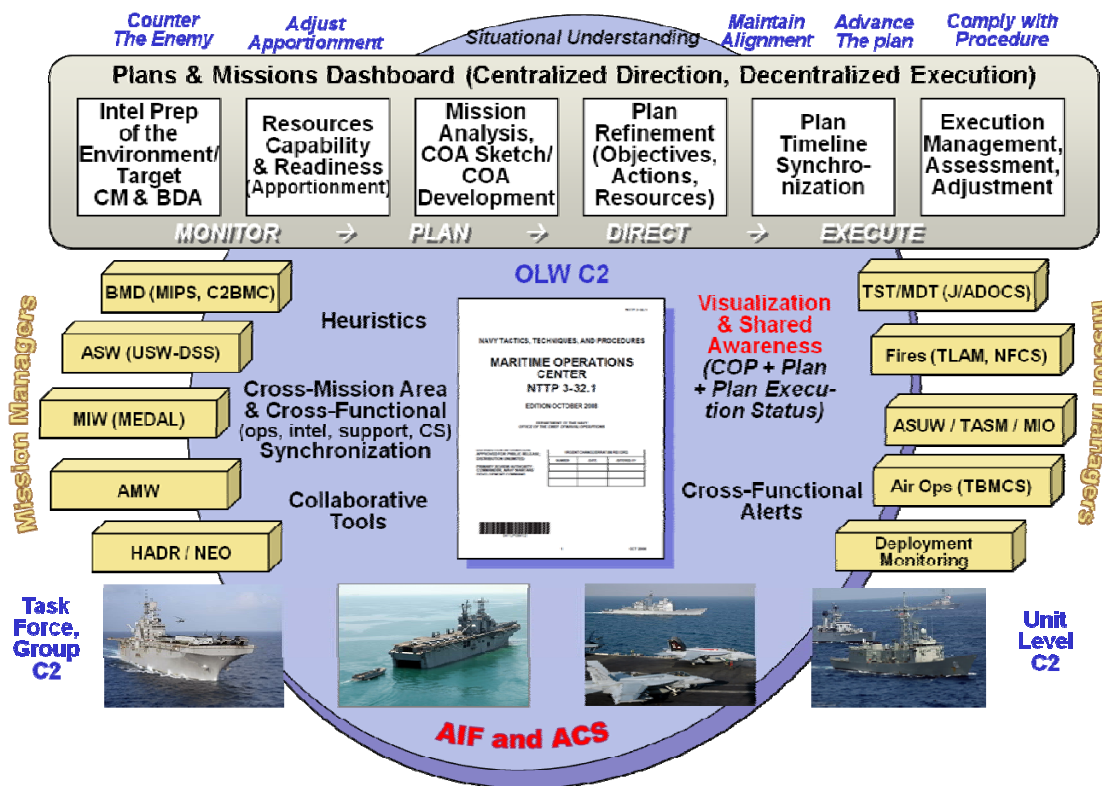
Counter The Enemy

Adjust Apportionment

Situational Understanding

Maintain Alignment

Advance The plan

Comply with Procedure

Plans & Missions Dashboard (Centralized Direction, Decentralized Execution)

Intel Prep of the Environment/ Target CM & BDA

Resources Capability & Readiness (Apportionment)

Mission Analysis, COA Sketch/ COA Development

Plan Refinement (Objectives, Actions, Resources)

Plan Timeline Synchronization

Execution Management, Assessment, Adjustment

MONITOR → PLAN → DIRECT → EXECUTE

OLW C2

Mission Managers

BMD (MIPS, C2BMC)

ASW (USW-DSS)

MIW (MEDAL)

AMW

HADR / NEO

Heuristics

Cross-Mission Area & Cross-Functional (ops, intel, support, CS) Synchronization

Collaborative Tools

NAVY TACTICS, TECHNIQUES, AND PROCEDURES

MARITIME OPERATIONS CENTER

NTTP 3-32.1

EDITION OCTOBER 2008

Visualization & Shared Awareness (COP + Plan + Plan Execution Status)

Cross-Functional Alerts

Mission Managers

TST/MDT (J/ADOCS)

Fires (TLAM, NFCS)

ASUW / TASM / MIO

Air Ops (TBMCS)

Deployment Monitoring

Task Force, Group C2

Unit Level C2

AIF and ACS